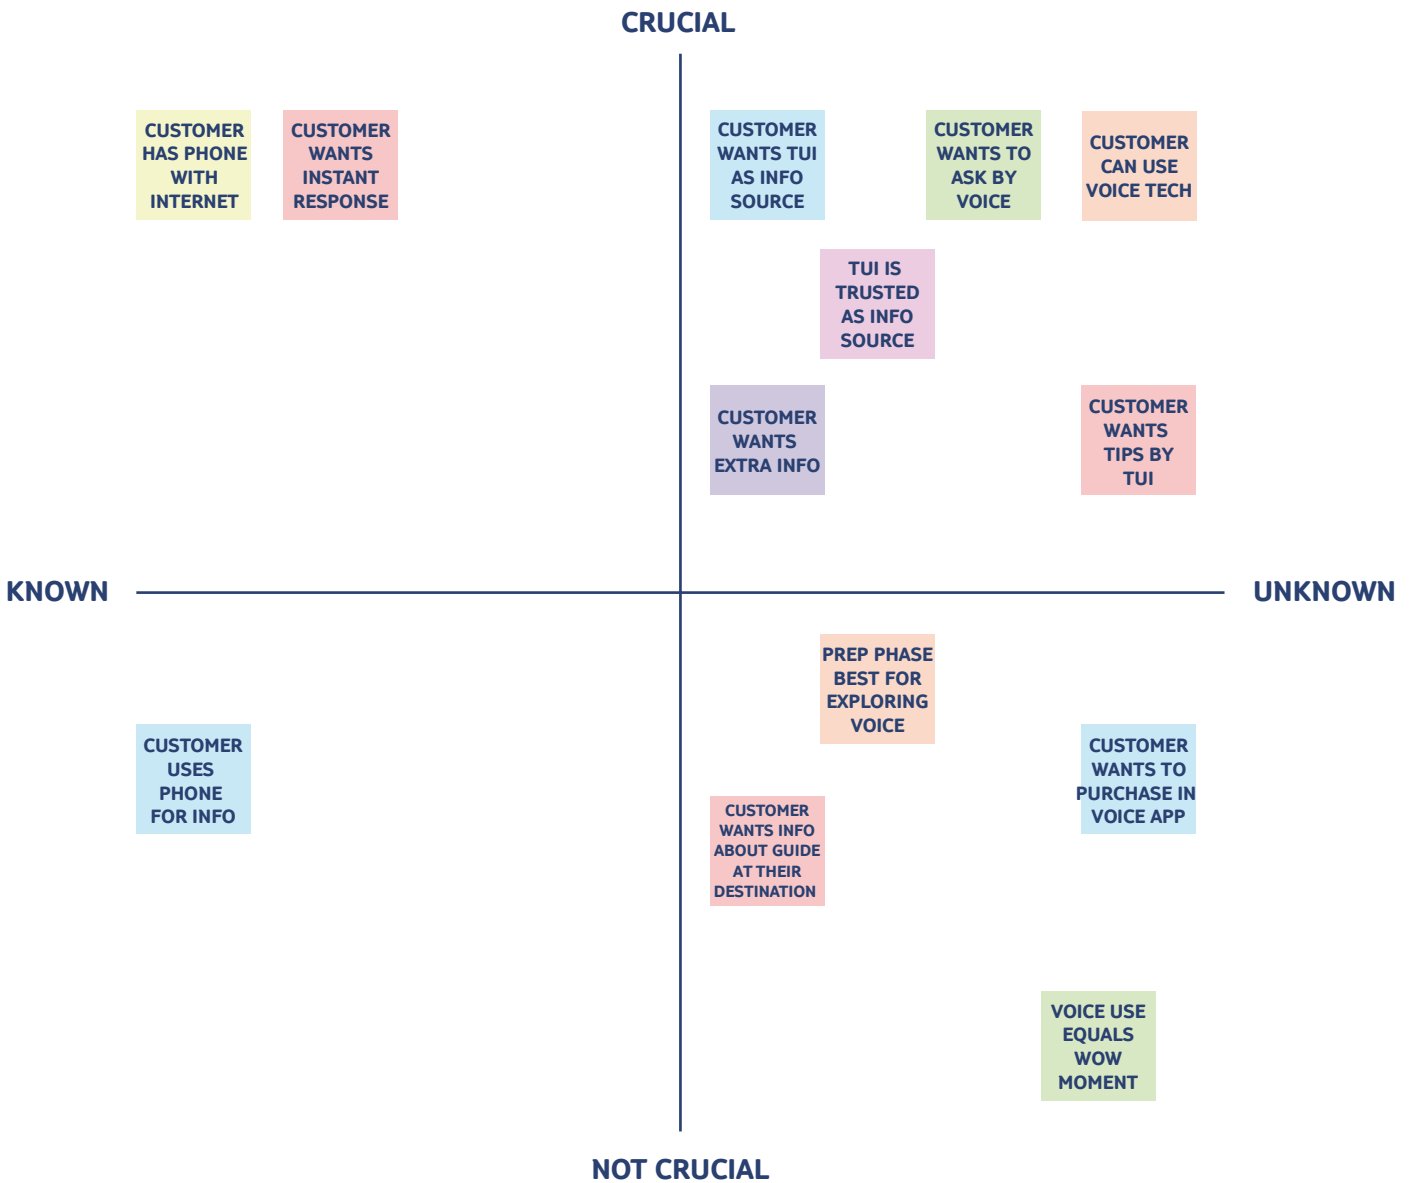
CRUCIAL

CUSTOMER HAS PHONE WITH INTERNET

CUSTOMER WANTS INSTANT RESPONSE

CUSTOMER WANTS TUI AS INFO SOURCE

CUSTOMER WANTS TO ASK BY VOICE

CUSTOMER CAN USE VOICE TECH

TUI IS TRUSTED AS INFO SOURCE

CUSTOMER WANTS EXTRA INFO

CUSTOMER WANTS TIPS BY TUI

KNOWN

UNKNOWN

PREP PHASE BEST FOR EXPLORING VOICE

CUSTOMER USES PHONE FOR INFO

CUSTOMER WANTS TO PURCHASE IN VOICE APP

CUSTOMER WANTS INFO ABOUT GUIDE AT THEIR DESTINATION

VOICE USE EQUALS WOW MOMENT

NOT CRUCIAL